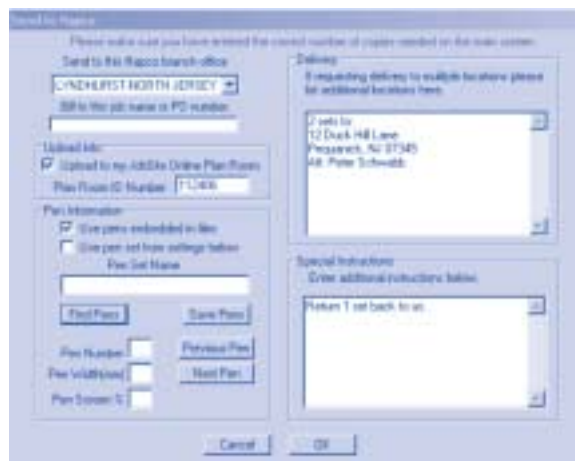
Send to Repro

Please make sure you have entered the correct number of copies needed on the main screen.

Send to this Rapco branch office

LYNDHURST NORTH JERSEY

Bill to this job name or PO number

Upload Info

Upload to my AdiSite Online Plan Room

Plan Room ID Number 112406

Pen Information

Use pens embedded in files

Use pen set from settings below

Pen Set Name

Find Pens

Save Pens

Pen Number

Previous Pen

Pen Width(mm)

Next Pen

Pen Screen %

Delivery

If requesting delivery to multiple locations please list additional locations here.

2 sets to:
12 Duck Hill Lane
Pequannock, NJ 07345
Att. Peter Schwabb

Special Instructions

Enter additional instructions below

Return 1 set back to us.

Cancel

OK